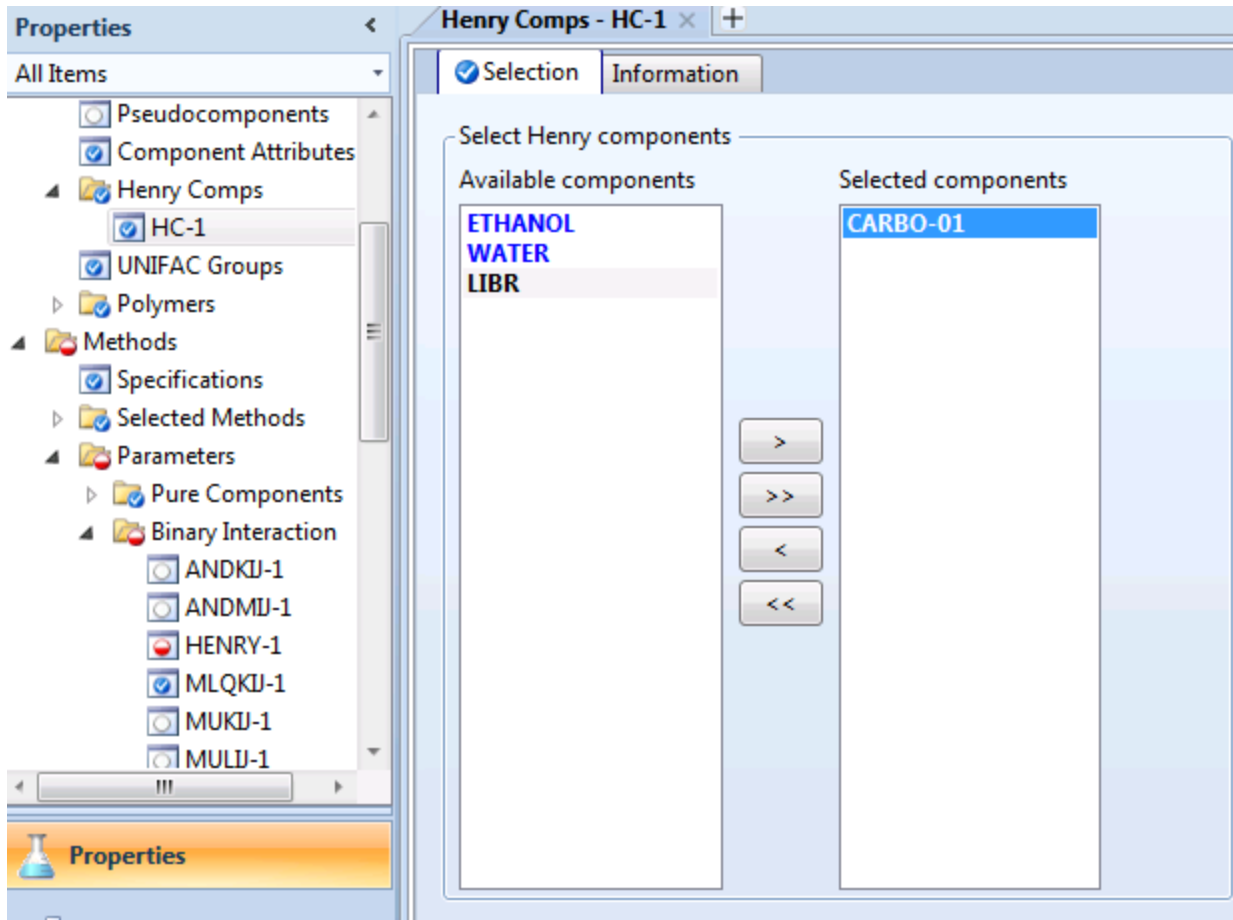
Properties

All Items

Pseudocomponents
Component Attributes
Henry Comps
HC-1
UNIFAC Groups
Polymers
Methods
Specifications
Selected Methods
Parameters
Pure Components
Binary Interaction
ANDKIJ-1
ANDMIJ-1
HENRY-1
MLQKIJ-1
MUKIJ-1
MULIJ-1

Properties

Henry Comps - HC-1

Selection
Information

Select Henry components

Available components
ETHANOL
WATER
LIBR

Selected components
CARBO-01

>
>>
<
<<